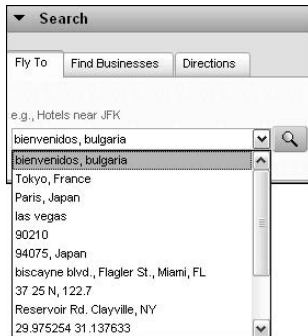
Search

Fly To | Find Businesses | Directions

e.g., Hotels near JFK

bienvenidos, bulgaria

bienvenidos, bulgaria
Tokyo, France
Paris, Japan
las vegas
90210
94075, Japan
biscayne blvd., Flagler St., Miami, FL
37 25 N, 122.7
Reservoir Rd. Clayville, NY
29.975254 31.137633